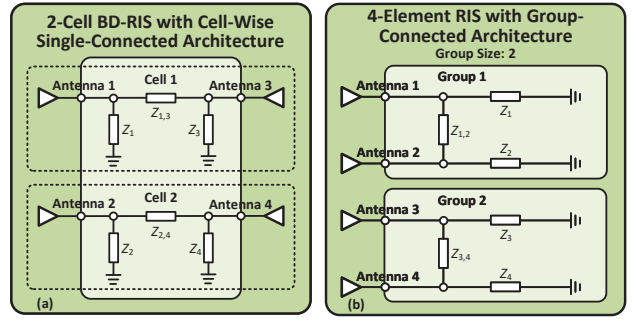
2-Cell BD-RIS with Cell-Wise Single-Connected Architecture

Antenna 1
Cell 1
Antenna 3
$Z_{1,3}$
$Z_1$
$Z_3$
Antenna 2
Cell 2
Antenna 4
$Z_{2,4}$
$Z_2$
$Z_4$
(a)

4-Element RIS with Group-Connected Architecture
Group Size: 2

Antenna 1
Group 1
$Z_1$
$Z_{1,2}$
Antenna 2
$Z_2$
Antenna 3
Group 2
$Z_3$
$Z_{3,4}$
Antenna 4
$Z_4$
(b)